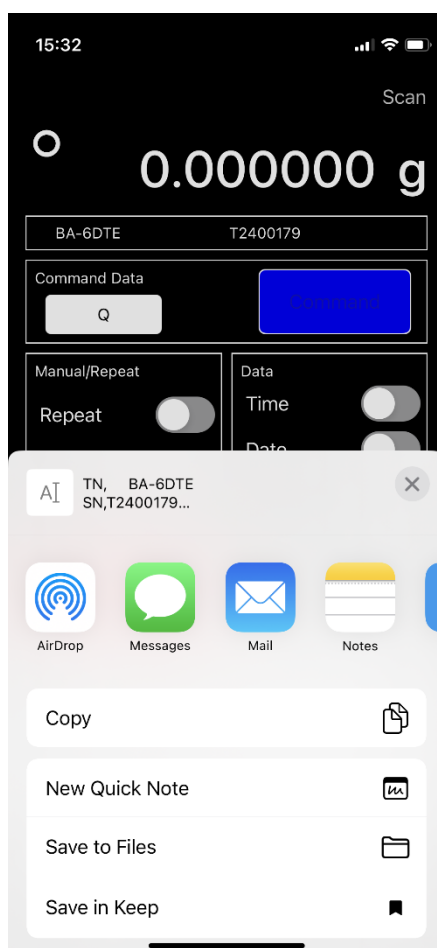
15:32

Scan

0.000000 g

BA-6DTE T2400179

Command Data

Q

Command

Manual/Repeat

Repeat

Data

Time

Date

TN, BA-6DTE
SN,T2400179...

AirDrop

Messages

Mail

Notes

Copy

New Quick Note

Save to Files

Save in Keep